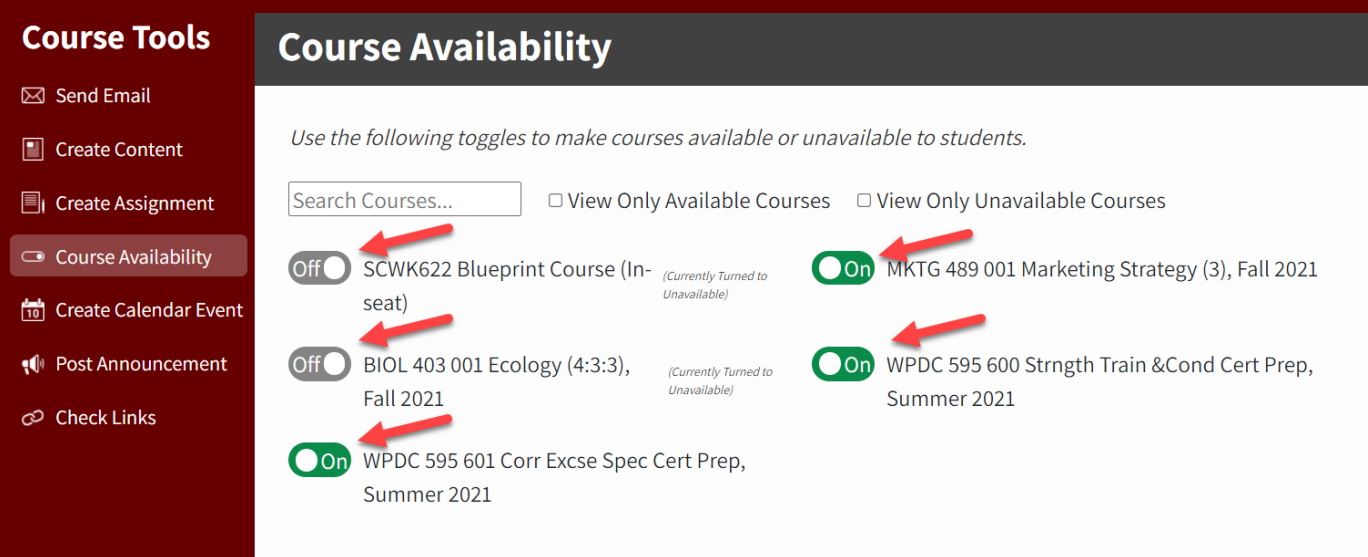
Course Tools

Send Email

Create Content

Create Assignment

Course Availability

Create Calendar Event

Post Announcement

Check Links

Course Availability

Use the following toggles to make courses available or unavailable to students.

Search Courses...

☐ View Only Available Courses

☐ View Only Unavailable Courses

Off SCWK622 Blueprint Course (In-seat) (Currently Turned to Unavailable)

On MKTG 489 001 Marketing Strategy (3), Fall 2021

Off BIOL 403 001 Ecology (4:3:3), Fall 2021 (Currently Turned to Unavailable)

On WPDC 595 600 Strngth Train &Cond Cert Prep, Summer 2021

On WPDC 595 601 Corr Excse Spec Cert Prep, Summer 2021